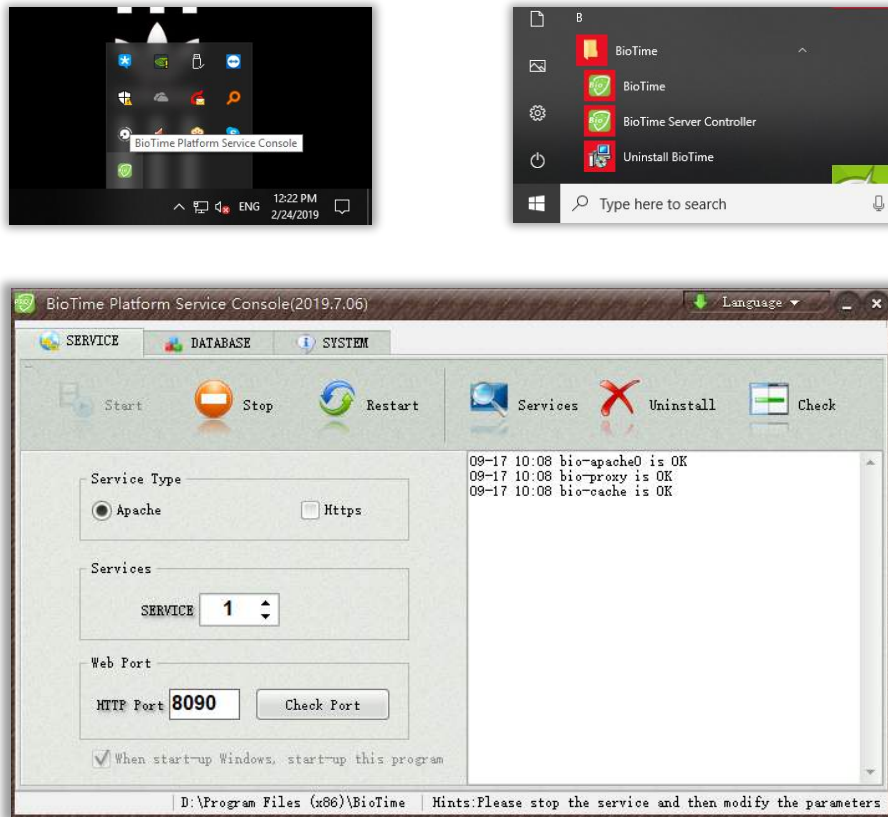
BioTime Platform Service Console

ENG 12:22 PM 2/24/2019

B

BioTime

BioTime

BioTime Server Controller

Uninstall BioTime

Type here to search

BioTime Platform Service Console(2019.7.06)

Language

SERVICE DATABASE SYSTEM

Start Stop Restart Services Uninstall Check

Service Type

Apache Https

Services

SERVICE 1

Web Port

HTTP Port 8090 Check Port

When start-up Windows, start-up this program

09-17 10:08 bio-apache0 is OK
09-17 10:08 bio-proxy is OK
09-17 10:08 bio-cache is OK

D:\Program Files (x86)\BioTime Hints:Please stop the service and then modify the parameters